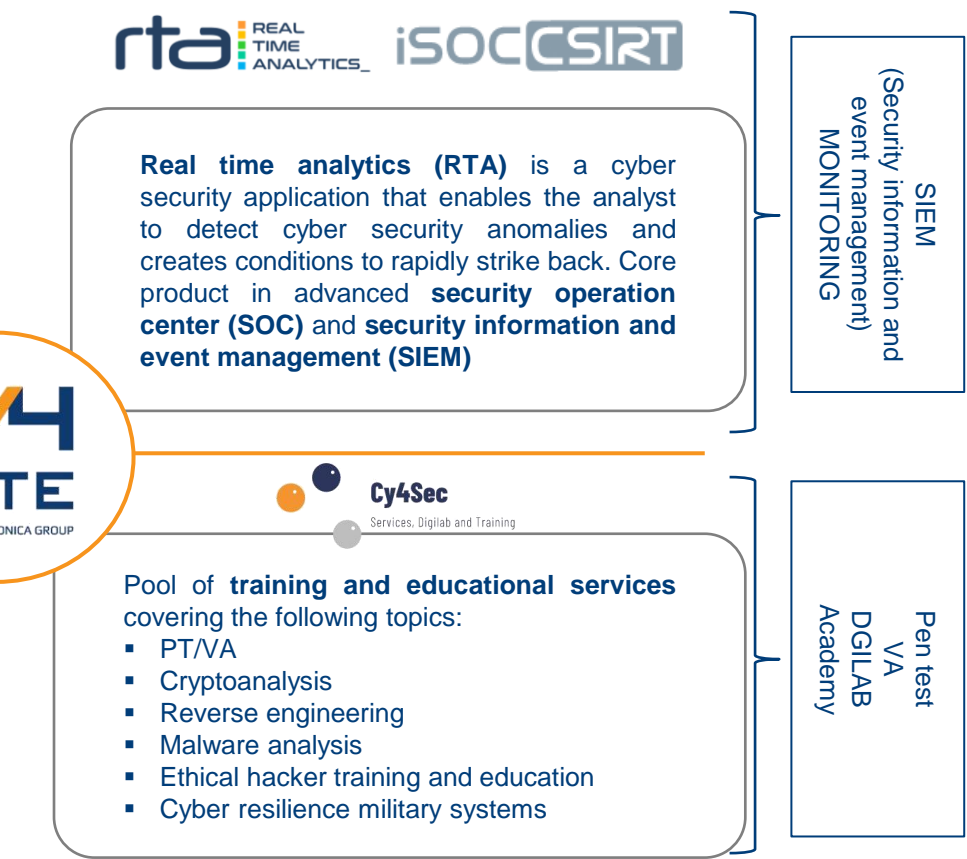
rta REAL TIME ANALYTICS_ iSOC CSIRT

**Real time analytics (RTA)** is a cyber security application that enables the analyst to detect cyber security anomalies and creates conditions to rapidly strike back. Core product in advanced **security operation center (SOC)** and **security information and event management (SIEM)**

SIEM
(Security information and event management)
MONITORING

Y4
TE
ONICA GROUP

Cy4Sec
Services, Digilab and Training

Pool of **training and educational services** covering the following topics:
- PT/VA
- Cryptoanalysis
- Reverse engineering
- Malware analysis
- Ethical hacker training and education
- Cyber resilience military systems

Pen test
VA
DGILAB
Academy